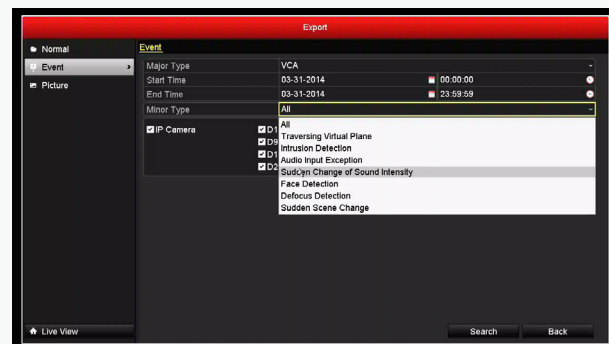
Export

Normal
Event
Picture

Event

Major Type VCA
Start Time 03-31-2014 00:00:00
End Time 03-31-2014 23:59:59
Minor Type All

IP Camera
D1
D9
D1
D2

All
Traversing Virtual Plane
Intrusion Detection
Audio Input Exception
Sudden Change of Sound Intensity
Face Detection
Defocus Detection
Sudden Scene Change

Live View
Search
Back